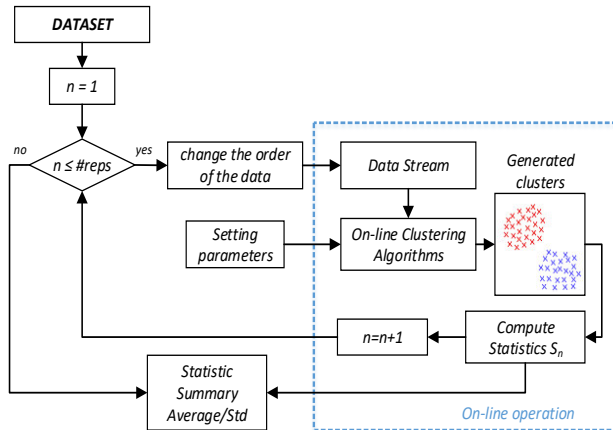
DATASET

n = 1

no

n ≤ #reps

yes

change the order of the data

Data Stream

Generated clusters

Setting parameters

On-line Clustering Algorithms

n=n+1

Compute Statistics $S_n$

Statistic Summary Average/Std

On-line operation